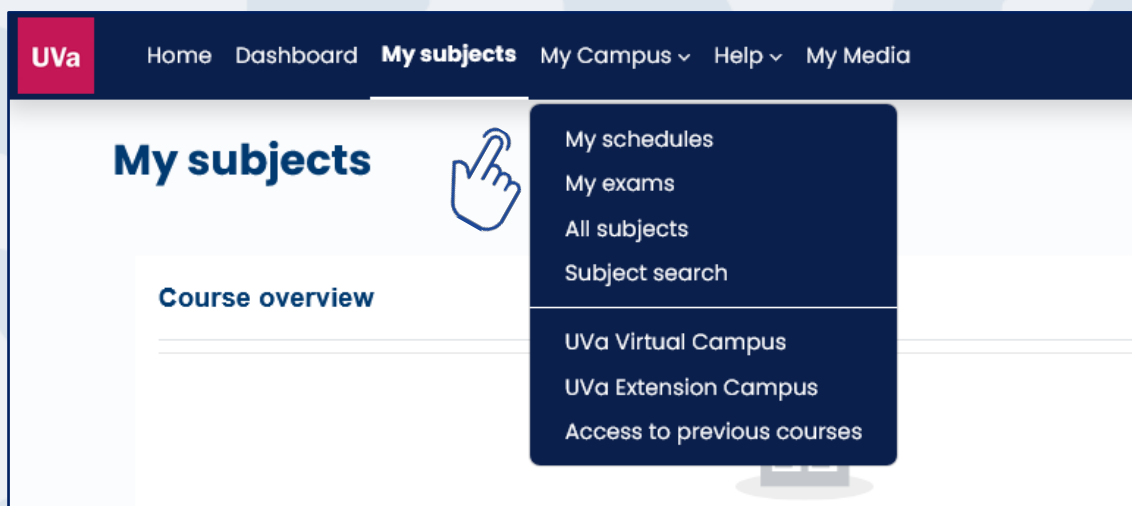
UVa

Home Dashboard My subjects My Campus ⌄ Help ⌄ My Media

My subjects

My schedules
My exams
All subjects
Subject search

UVa Virtual Campus
UVa Extension Campus
Access to previous courses

Course overview